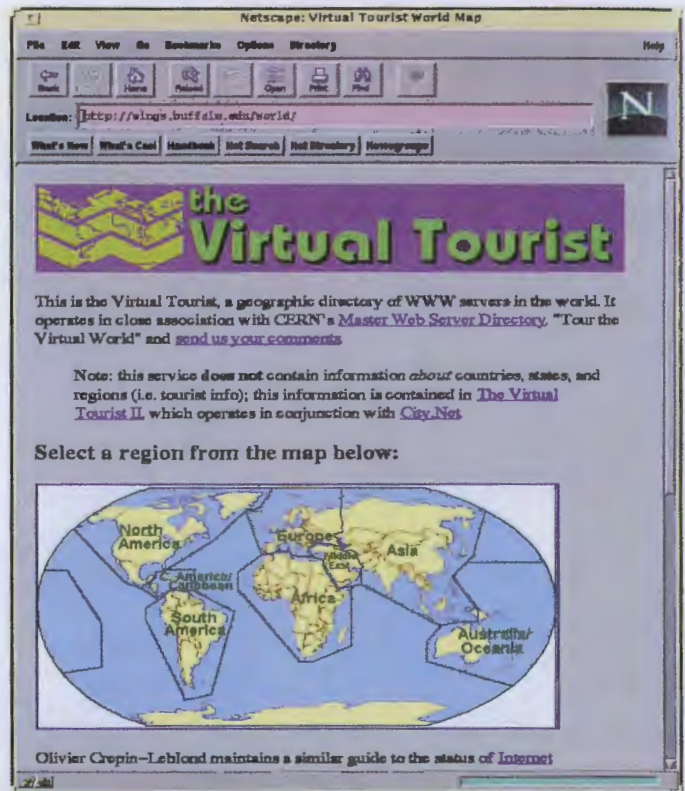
Netscape: Virtual Tourist World Map

File Edit View Go Bookmarks Options Directory Help

Back Forward Home Reload Images Open Print Find Stop

Location: http://wings.buffalo.edu/world/

What's New What's Cool Handbook Net Search Net Directory Newsgroups

the Virtual Tourist

This is the Virtual Tourist, a geographic directory of WWW servers in the world. It operates in close association with CERN's Master Web Server Directory. "Tour the Virtual World" and send us your comments

Note: this service does not contain information *about* countries, states, and regions (i.e. tourist info); this information is contained in The Virtual Tourist II, which operates in conjunction with City.Net

Select a region from the map below:

North America

Central America/ Caribbean

South America

Europe

Middle East

Africa

Asia

Australia/ Oceania

Olivier Crepin–Leblond maintains a similar guide to the status of Internet

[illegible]